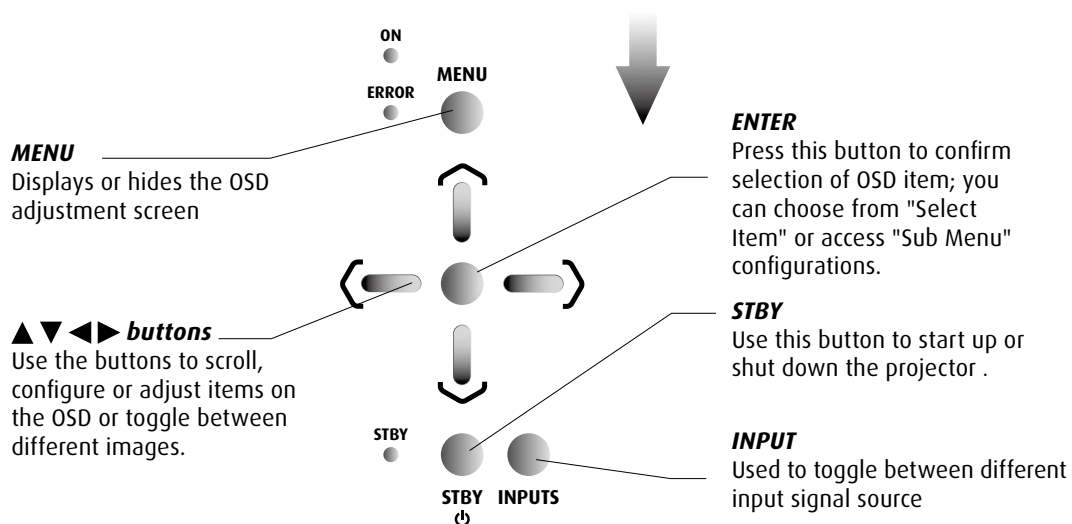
ON

ERROR

MENU

*MENU*
Displays or hides the OSD adjustment screen

*ENTER*
Press this button to confirm selection of OSD item; you can choose from "Select Item" or access "Sub Menu" configurations.

▲▼◀▶ *buttons*
Use the buttons to scroll, configure or adjust items on the OSD or toggle between different images.

*STBY*
Use this button to start up or shut down the projector .

STBY

*INPUT*
Used to toggle between different input signal source

STBY INPUTS
⏻